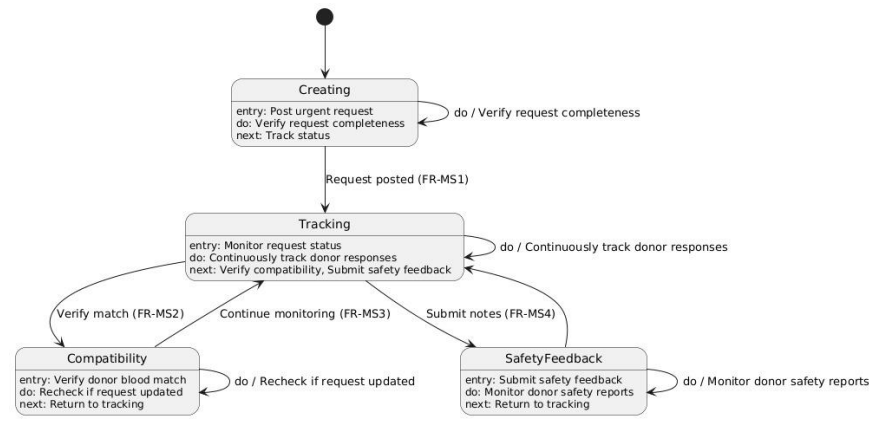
Creating

entry: Post urgent request
do: Verify request completeness
next: Track status

do / Verify request completeness

Request posted (FR-MS1)

Tracking

entry: Monitor request status
do: Continuously track donor responses
next: Verify compatibility, Submit safety feedback

do / Continuously track donor responses

Verify match (FR-MS2)

Continue monitoring (FR-MS3)

Submit notes (FR-MS4)

Compatibility

entry: Verify donor blood match
do: Recheck if request updated
next: Return to tracking

do / Recheck if request updated

SafetyFeedback

entry: Submit safety feedback
do: Monitor donor safety reports
next: Return to tracking

do / Monitor donor safety reports